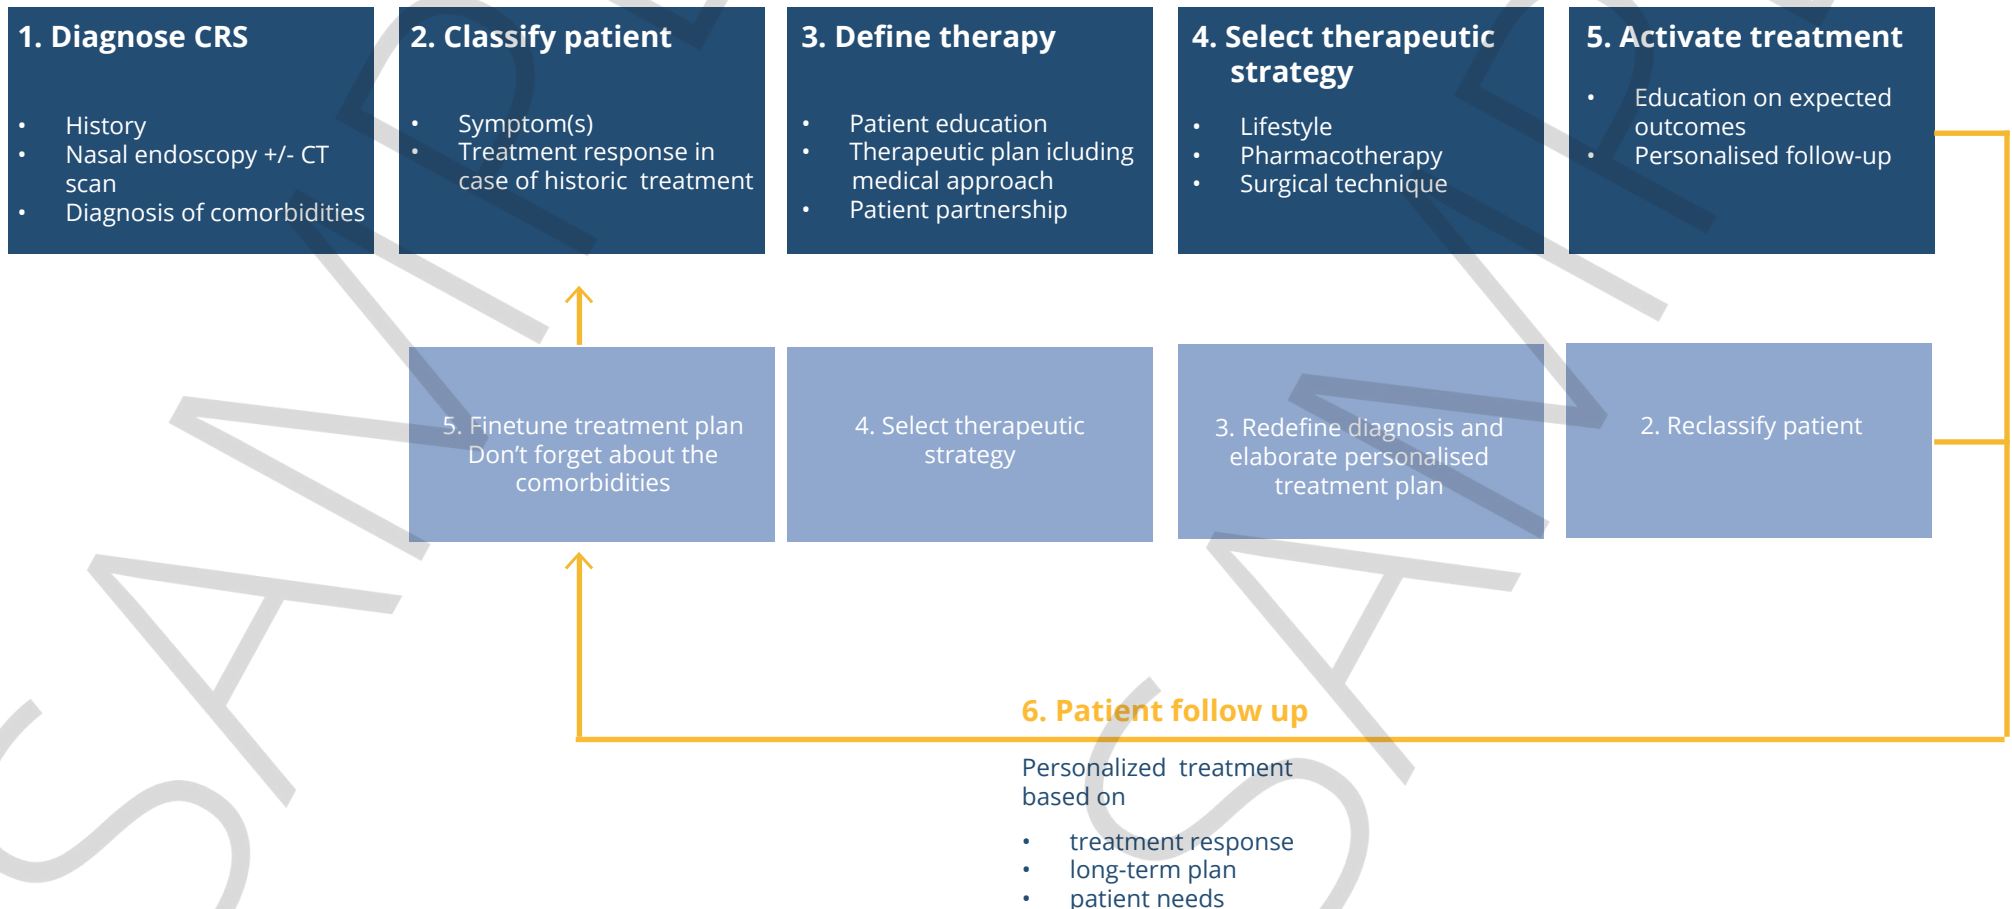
1. Diagnose CRS

- History
- Nasal endoscopy +/- CT scan
- Diagnosis of comorbidities

2. Classify patient

- Symptom(s)
- Treatment response in case of historic treatment

3. Define therapy

- Patient education
- Therapeutic plan icluding medical approach
- Patient partnership

4. Select therapeutic strategy

- Lifestyle
- Pharmacotherapy
- Surgical technique

5. Activate treatment

- Education on expected outcomes
- Personalised follow-up

5. Finetune treatment plan Don't forget about the comorbidities

4. Select therapeutic strategy

3. Redefine diagnosis and elaborate personalised treatment plan

2. Reclassify patient

6. Patient follow up

Personalized treatment based on

- treatment response
- long-term plan
- patient needs

SAMPLE SAMPLE